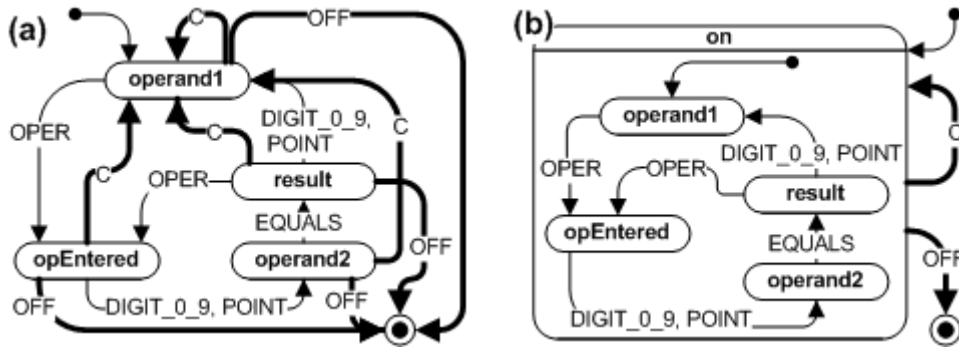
(a)

C

OFF

operand1

OPER

DIGIT_0_9, POINT

C

C

C

OPER

result

EQUALS

opEntered

operand2

OFF

OFF

DIGIT_0_9, POINT

OFF

(b)

on

operand1

OPER

OPER

DIGIT_0_9, POINT

result

opEntered

EQUALS

operand2

DIGIT_0_9, POINT

C

OFF